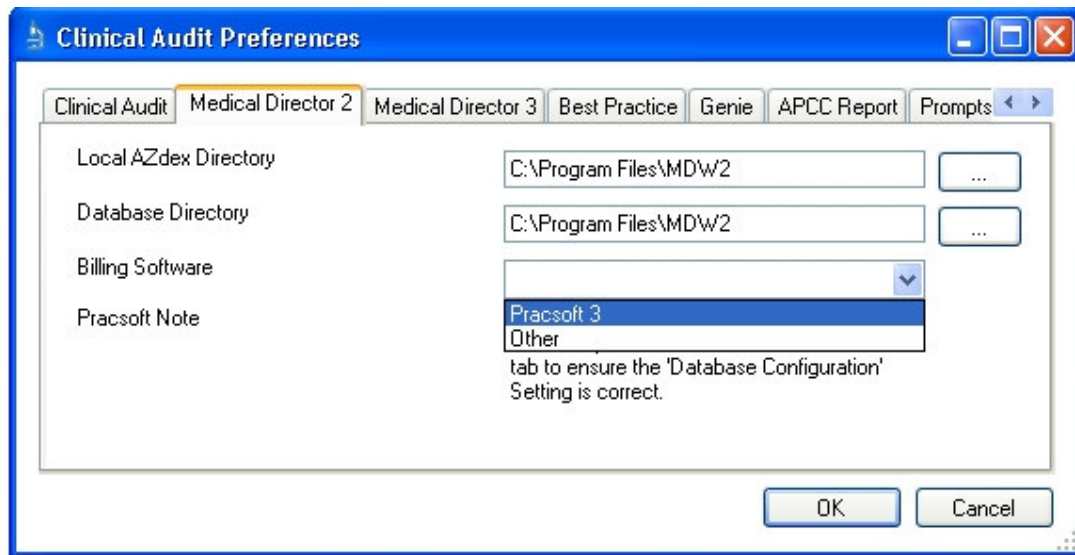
Clinical Audit Preferences

Clinical Audit | Medical Director 2 | Medical Director 3 | Best Practice | Genie | APCC Report | Prompts

Local AZdex Directory
C:\Program Files\MDW2
...

Database Directory
C:\Program Files\MDW2
...

Billing Software

Pracsoft 3
Other

Pracsoft Note

tab to ensure the 'Database Configuration' Setting is correct.

OK
Cancel